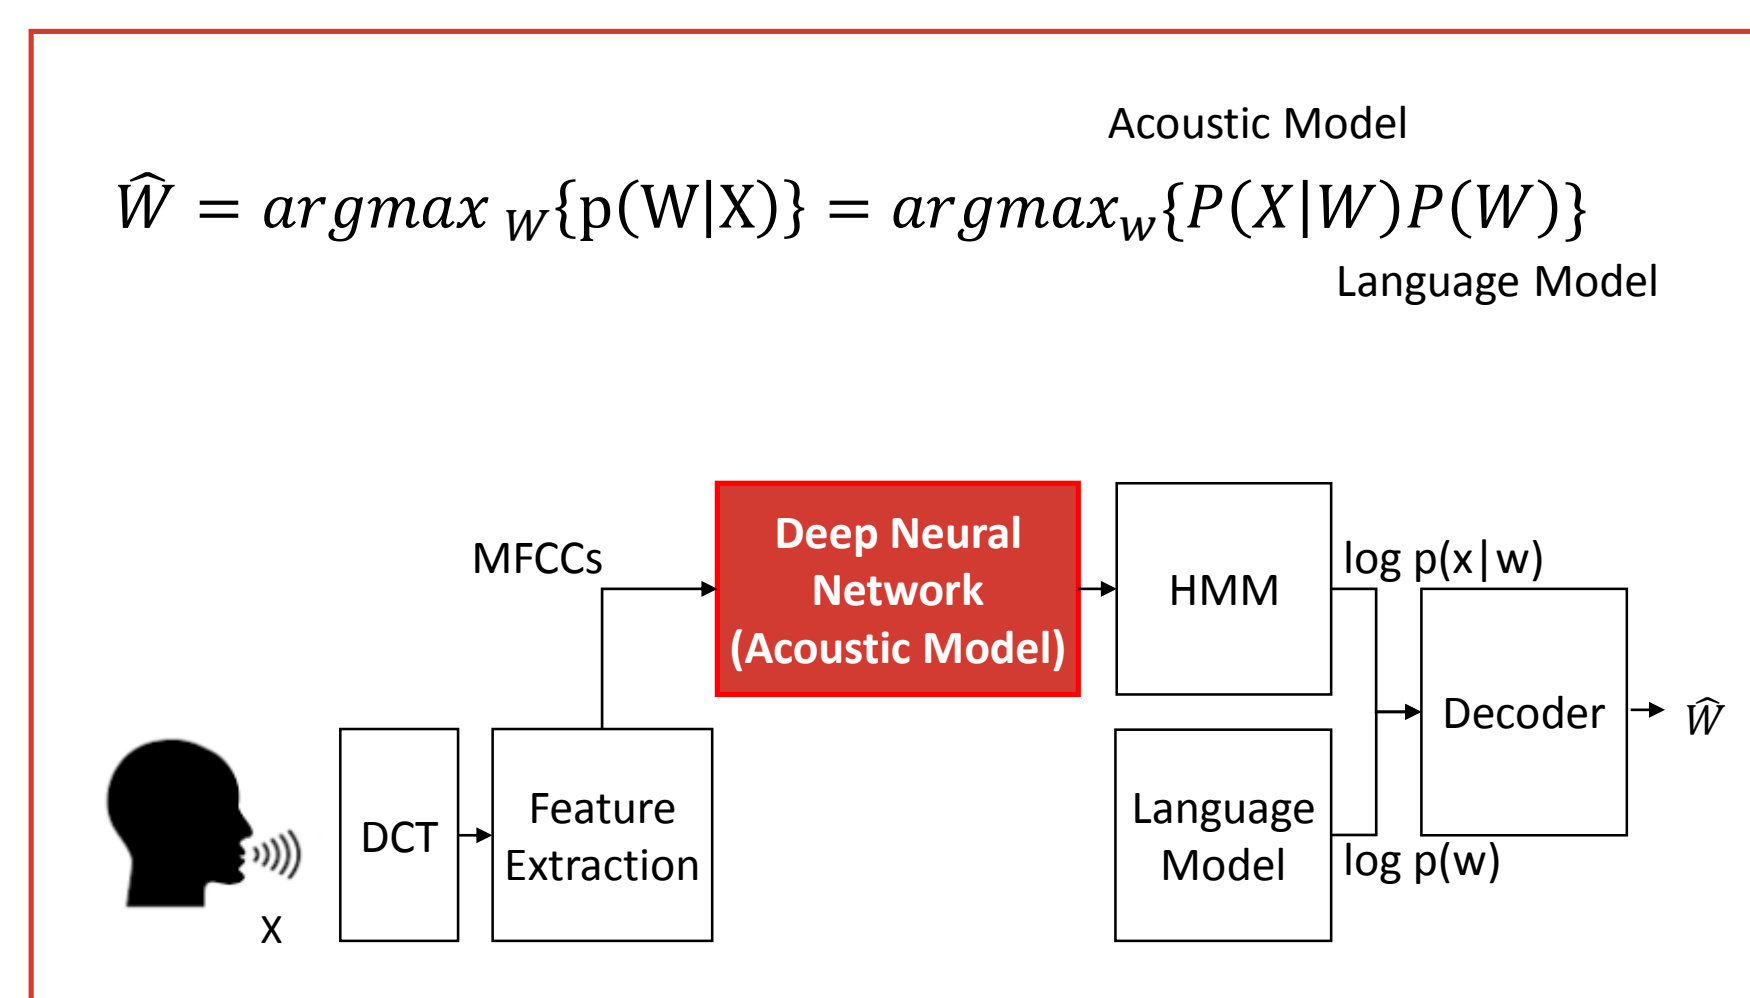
Acoustic Model

$\widehat{W} = argmax_{W}\{p(W|X)\} = argmax_{w}\{P(X|W)P(W)\}$

Language Model

MFCCs

Deep Neural Network (Acoustic Model)

HMM

log p(x|w)

Decoder

$\widehat{W}$

DCT

Feature Extraction

Language Model

log p(w)

X